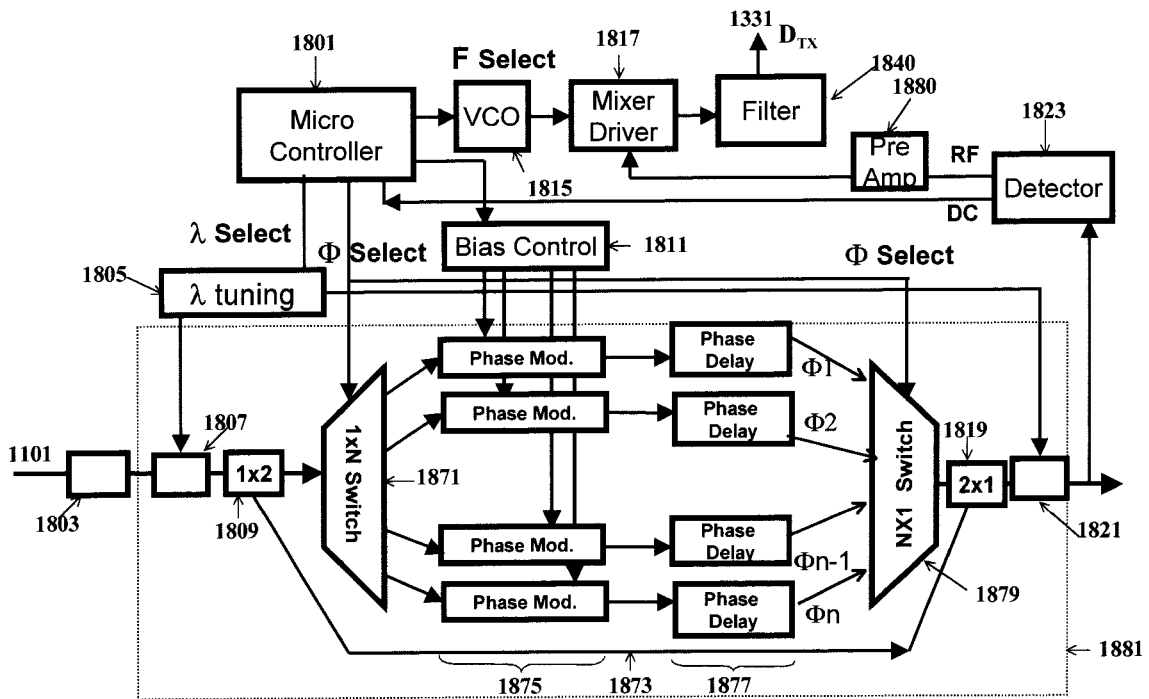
1801

F Select

1817

1331 $D_{TX}$

1840

1880

1823

Micro Controller

VCO

Mixer Driver

Filter

Pre Amp

RF

Detector

1815

DC

$\lambda$ Select

$\Phi$ Select

Bias Control

1811

$\Phi$ Select

1805

$\lambda$ tuning

Phase Mod.

Phase Delay

$\Phi$1

Phase Mod.

Phase Delay

$\Phi$2

1807

1819

1101

1x2

1xN Switch

1871

NX1 Switch

2x1

1803

1809

Phase Mod.

Phase Delay

$\Phi$n-1

1821

Phase Mod.

Phase Delay

$\Phi$n

1879

1881

1875

1873

1877